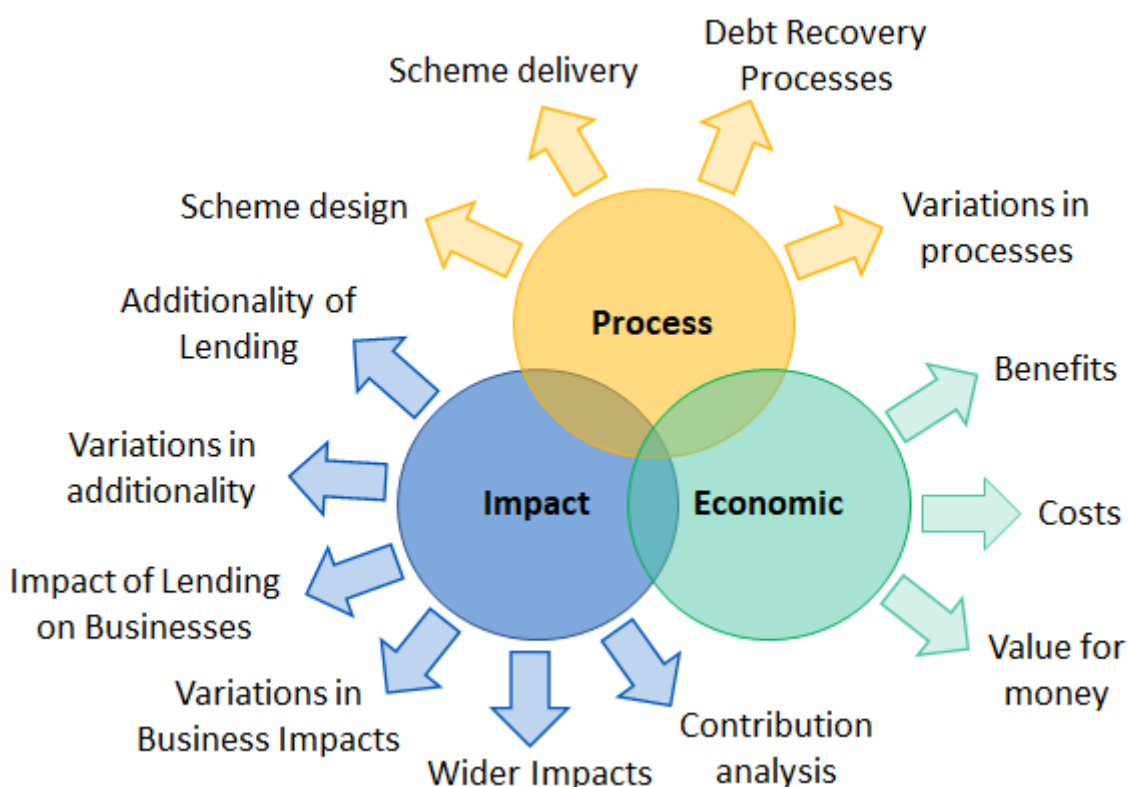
Scheme delivery

Debt Recovery Processes

Scheme design

Variations in processes

Process

Additionality of Lending

Benefits

Variations in additionality

Impact

Economic

Costs

Impact of Lending on Businesses

Value for money

Variations in Business Impacts

Wider Impacts

Contribution analysis